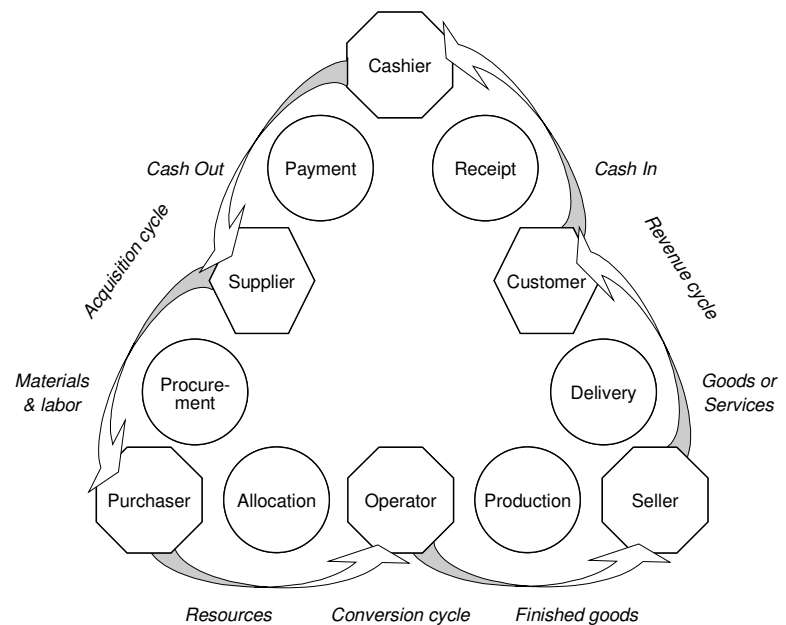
Cashier

Payment

Receipt

Cash Out

Cash In

Acquisition cycle

Revenue cycle

Supplier

Customer

Materials & labor

Procurement

Delivery

Goods or Services

Purchaser

Allocation

Operator

Production

Seller

Resources

Conversion cycle

Finished goods